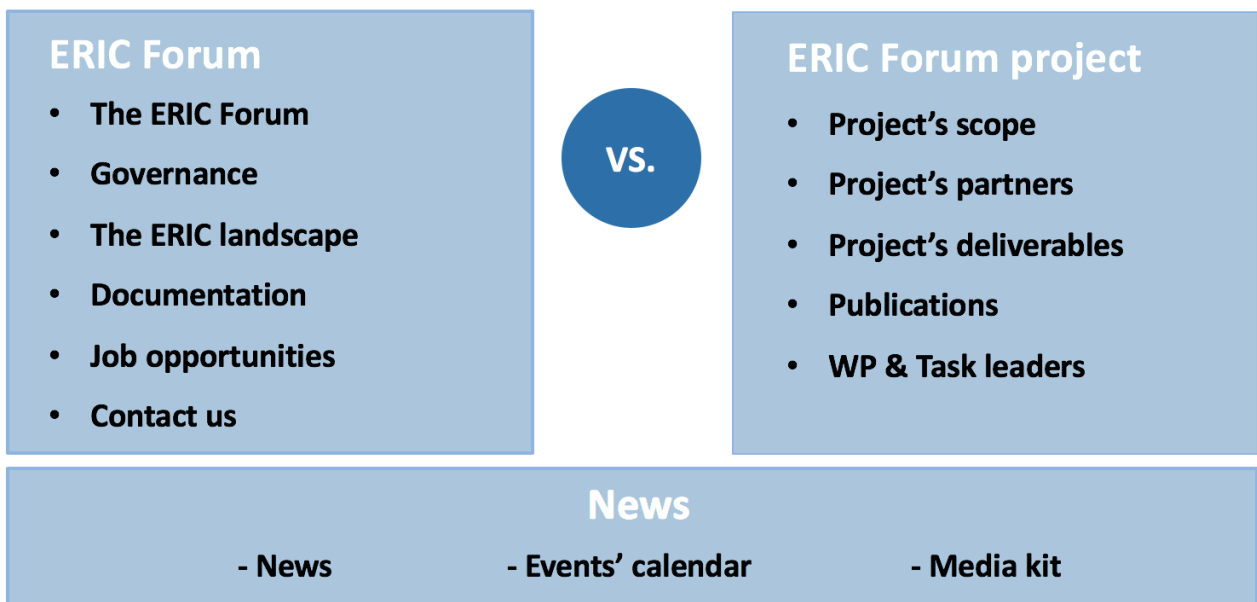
ERIC Forum

- The ERIC Forum
- Governance
- The ERIC landscape
- Documentation
- Job opportunities
- Contact us

VS.

ERIC Forum project

- Project’s scope
- Project’s partners
- Project’s deliverables
- Publications
- WP & Task leaders

News

- News - Events’ calendar - Media kit